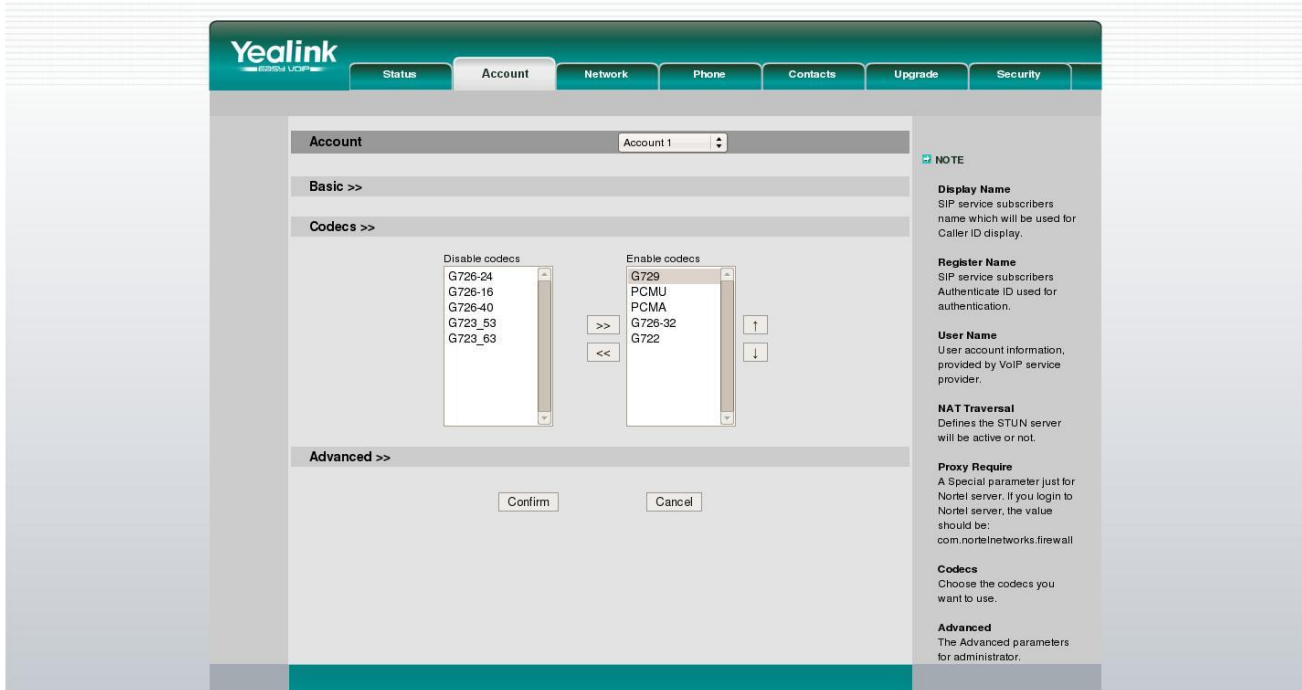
Yealink
EASY VOIP

Status
Account
Network
Phone
Contacts
Upgrade
Security

Account
Account 1

Basic >>

Codecs >>

Disable codecs
G726-24
G726-16
G726-40
G723_53
G723_63

>>
<<

Enable codecs
G729
PCMU
PCMA
G726-32
G722

↑
↓

Advanced >>

Confirm
Cancel

NOTE

Display Name
SIP service subscribers name which will be used for Caller ID display.

Register Name
SIP service subscribers Authenticate ID used for authentication.

User Name
User account information, provided by VoIP service provider.

NAT Traversal
Defines the STUN server will be active or not.

Proxy Require
A Special parameter just for Nortel server. If you login to Nortel server, the value should be: com.nortelnetworks.firewall

Codecs
Choose the codecs you want to use.

Advanced
The Advanced parameters for administrator.